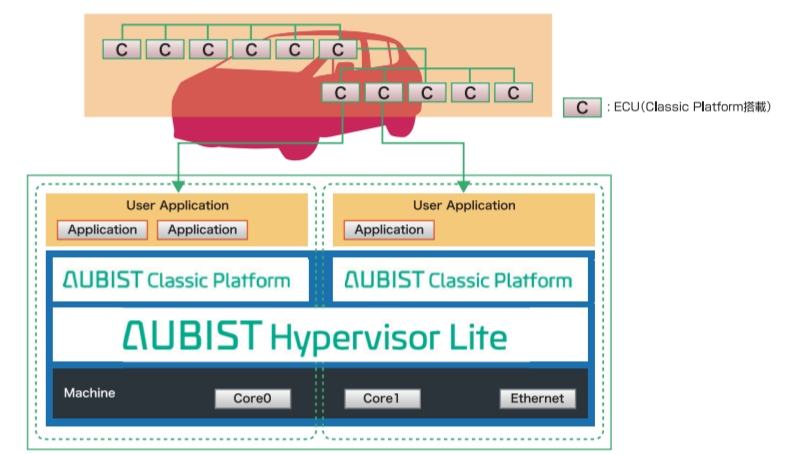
C C C C C C
C C C C C

C : ECU(Classic Platform搭載)

User Application
Application Application

User Application
Application

AUBIST Classic Platform

AUBIST Classic Platform

AUBIST Hypervisor Lite

Machine
Core0
Core1
Ethernet